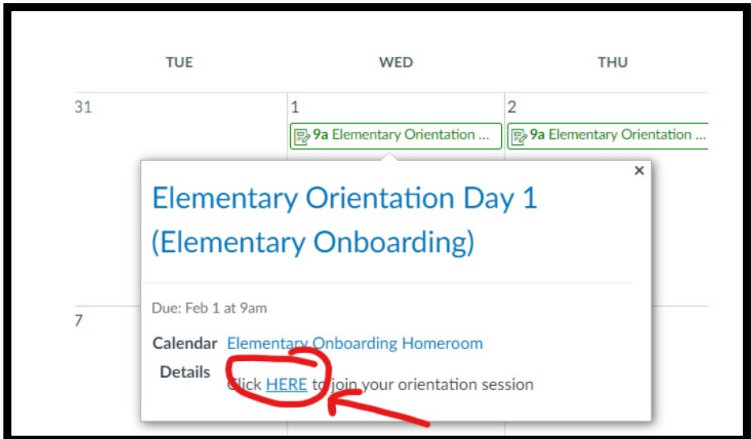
TUE

WED

THU

31

1

2

9a Elementary Orientation ...

9a Elementary Orientation ...

×

Elementary Orientation Day 1 (Elementary Onboarding)

Due: Feb 1 at 9am

7

Calendar Elementary Onboarding Homeroom

Details Click HERE to join your orientation session